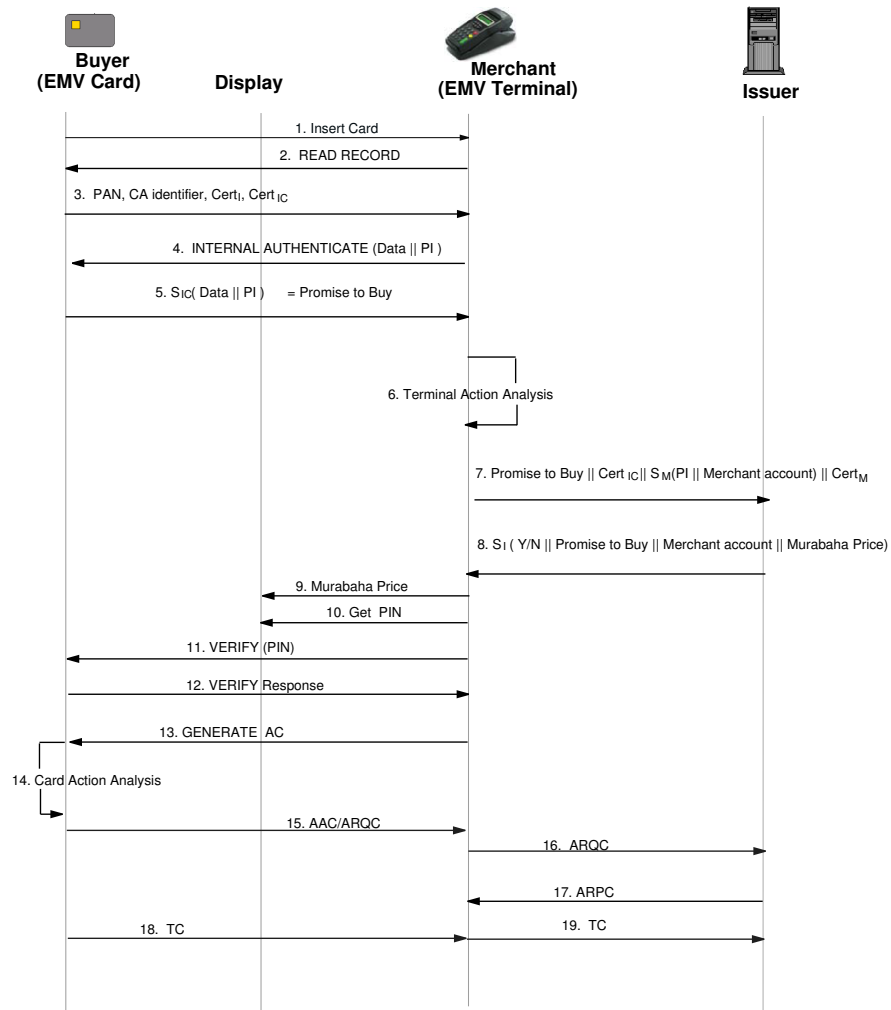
Buyer
(EMV Card)

Display

Merchant
(EMV Terminal)

Issuer

1. Insert Card

2. READ RECORD

3. PAN, CA identifier, $Cert_I$, $Cert_{IC}$

4. INTERNAL AUTHENTICATE (Data || PI )

5. $S_{IC}$( Data || PI ) = Promise to Buy

6. Terminal Action Analysis

7. Promise to Buy || $Cert_{IC}$|| $S_M$(PI || Merchant account) || $Cert_M$

8. $S_I$ ( Y/N || Promise to Buy || Merchant account || Murabaha Price)

9. Murabaha Price

10. Get PIN

11. VERIFY (PIN)

12. VERIFY Response

13. GENERATE AC

14. Card Action Analysis

15. AAC/ARQC

16. ARQC

17. ARPC

18. TC

19. TC